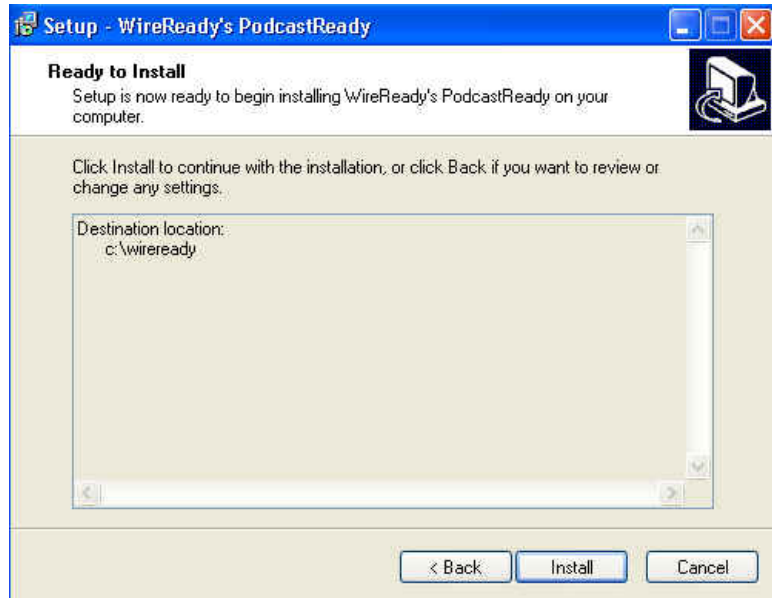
Setup - WireReady's PodcastReady

Ready to Install
Setup is now ready to begin installing WireReady's PodcastReady on your computer.

Click Install to continue with the installation, or click Back if you want to review or change any settings.

Destination location:
c:\wireready

< Back
Install
Cancel